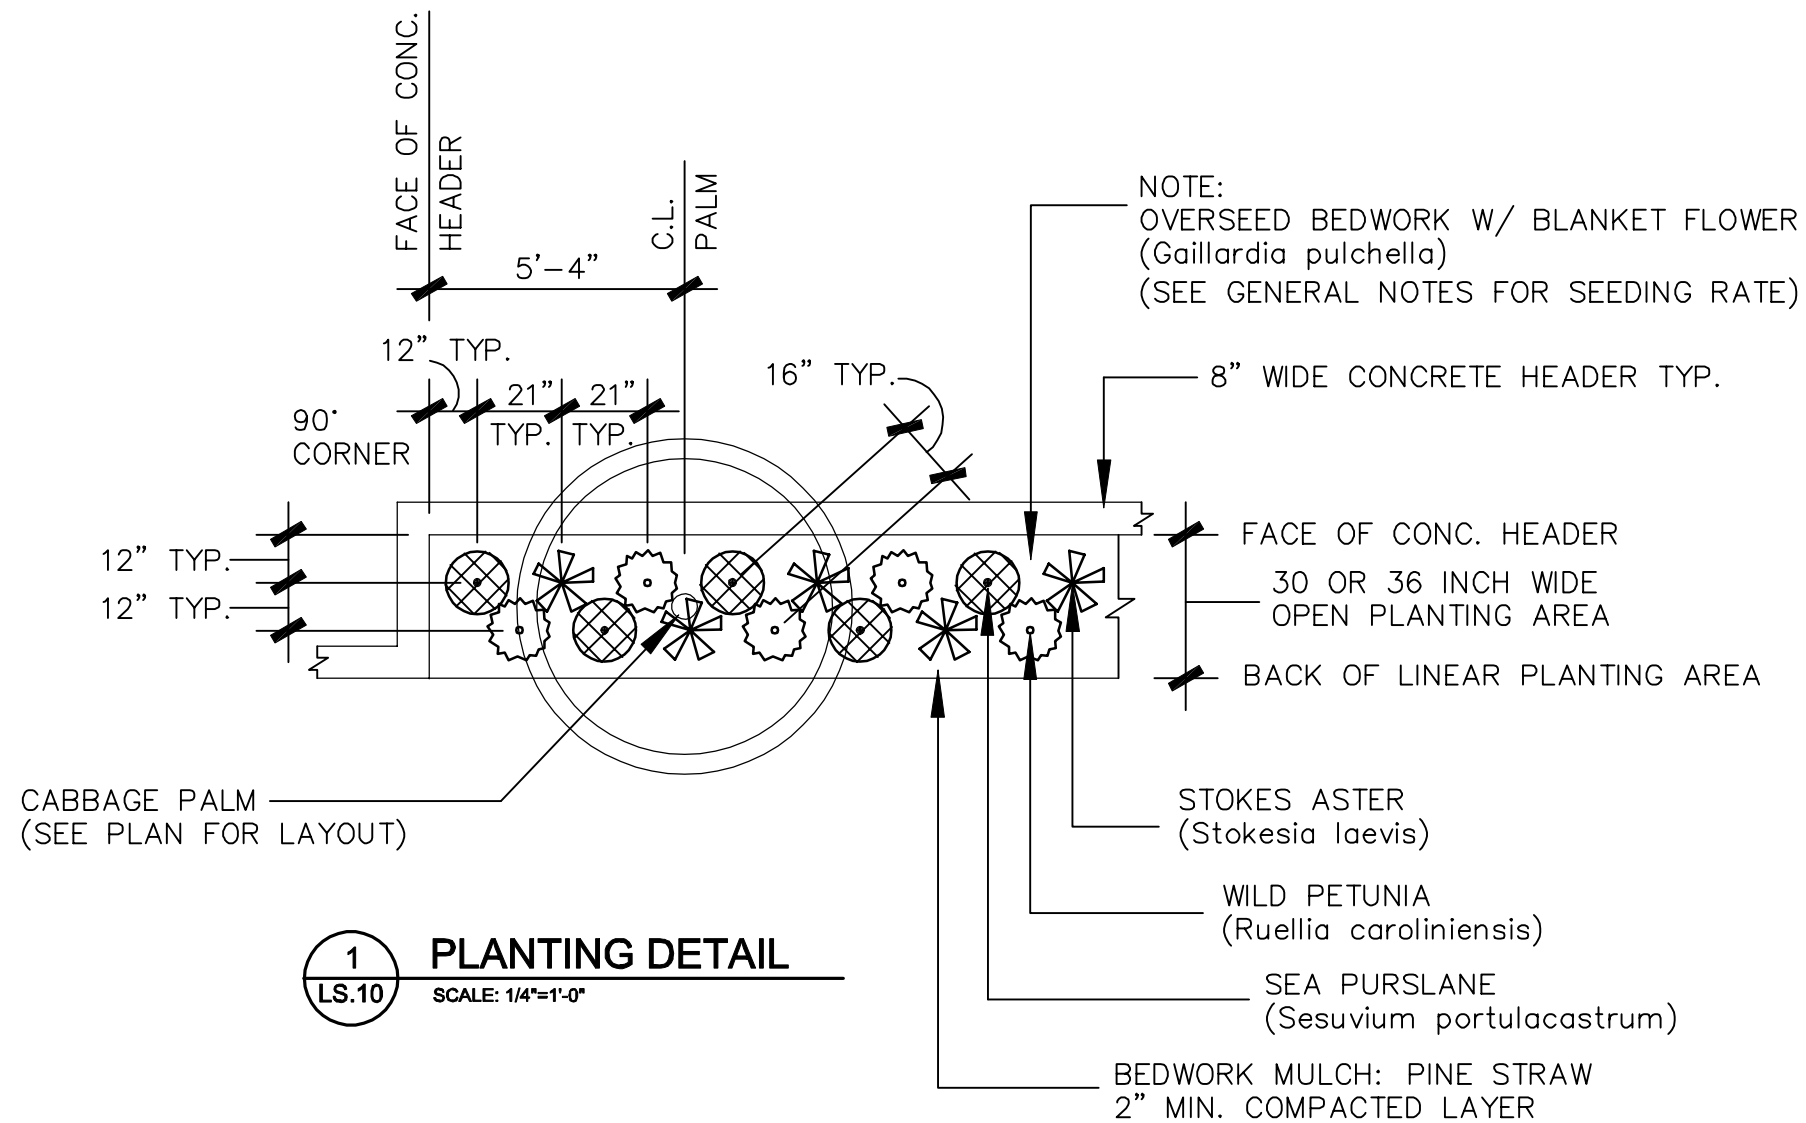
FACE OF CONC.
HEADER

C.L.
PALM

5'–4"

NOTE:
OVERSEED BEDWORK W/ BLANKET FLOWER
(Gaillardia pulchella)
(SEE GENERAL NOTES FOR SEEDING RATE)

12" TYP.

16" TYP.

8" WIDE CONCRETE HEADER TYP.

90°
CORNER

21"
TYP.

21"
TYP.

12" TYP.

12" TYP.

FACE OF CONC. HEADER

30 OR 36 INCH WIDE
OPEN PLANTING AREA

BACK OF LINEAR PLANTING AREA

CABBAGE PALM
(SEE PLAN FOR LAYOUT)

STOKES ASTER
(Stokesia laevis)

WILD PETUNIA
(Ruellia caroliniensis)

1
LS.10

PLANTING DETAIL
SCALE: 1/4"=1'-0"

SEA PURSLANE
(Sesuvium portulacastrum)

BEDWORK MULCH: PINE STRAW
2" MIN. COMPACTED LAYER